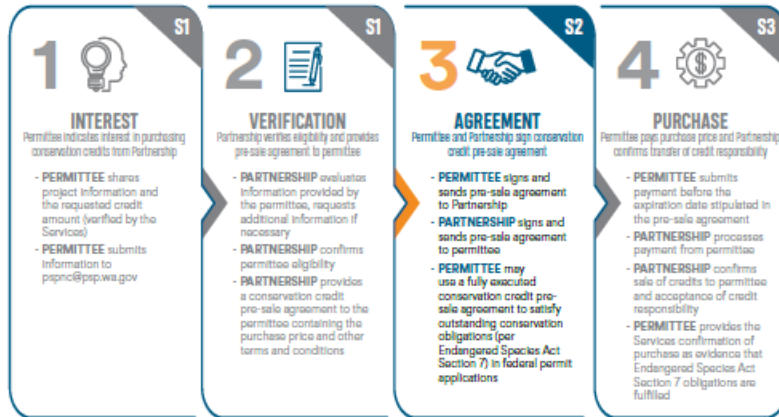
S1

1

INTEREST

Permittee indicates interest in purchasing conservation credits from Partnership

- PERMITTEE shares project information and the requested credit amount (verified by the Services)
- PERMITTEE submits information to pspnc@psp.wa.gov

S1

2

VERIFICATION

Partnership verifies eligibility and provides pre-sale agreement to permittee

- PARTNERSHIP evaluates information provided by the permittee, requests additional information if necessary
- PARTNERSHIP confirms permittee eligibility
- PARTNERSHIP provides a conservation credit pre-sale agreement to the permittee containing the purchase price and other terms and conditions

S2

3

AGREEMENT

Permittee and Partnership sign conservation credit pre-sale agreement

- PERMITTEE signs and sends pre-sale agreement to Partnership
- PARTNERSHIP signs and sends pre-sale agreement to permittee
- PERMITTEE may use a fully executed conservation credit pre-sale agreement to satisfy outstanding conservation obligations (per Endangered Species Act Section 7) in federal permit applications

S3

4

PURCHASE

Permittee pays purchase price and Partnership confirms transfer of credit responsibility

- PERMITTEE submits payment before the expiration date stipulated in the pre-sale agreement
- PARTNERSHIP processes payment from permittee
- PARTNERSHIP confirms sale of credits to permittee and acceptance of credit responsibility
- PERMITTEE provides the Services confirmation of purchase as evidence that Endangered Species Act Section 7 obligations are fulfilled